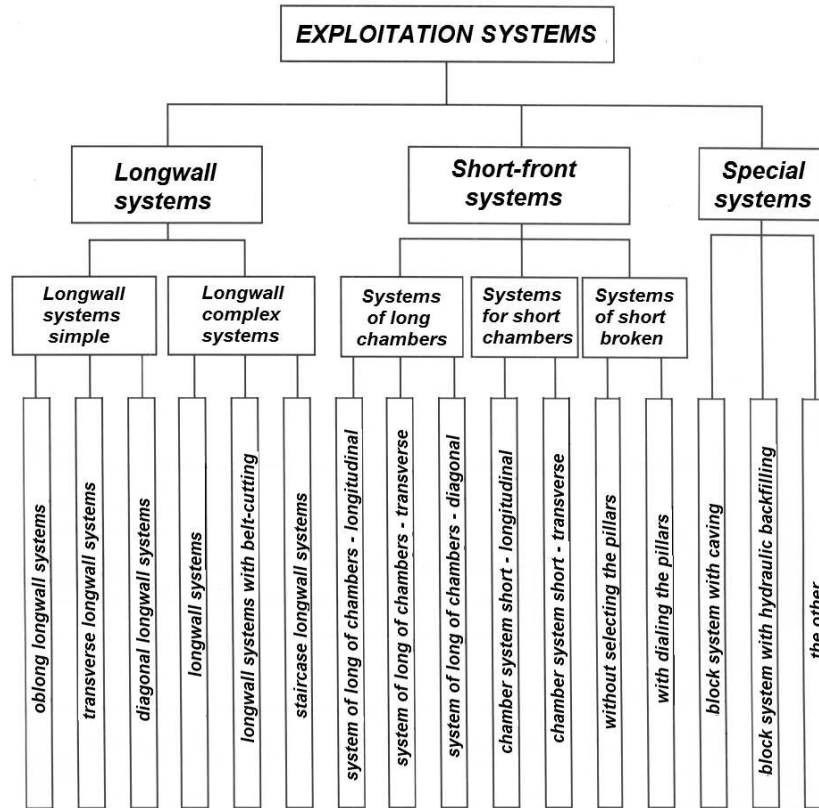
EXPLOITATION SYSTEMS

Longwall systems

Short-front systems

Special systems

Longwall systems simple

Longwall complex systems

Systems of long chambers

Systems for short chambers

Systems of short broken

oblong longwall systems

transverse longwall systems

diagonal longwall systems

longwall systems

longwall systems with belt-cutting

staircase longwall systems

system of long of chambers - longitudinal

system of long of chambers - transverse

system of long of chambers - diagonal

chamber system short - longitudinal

chamber system short - transverse

without selecting the pillars

with dialing the pillars

block system with caving

block system with hydraulic backfilling

the other